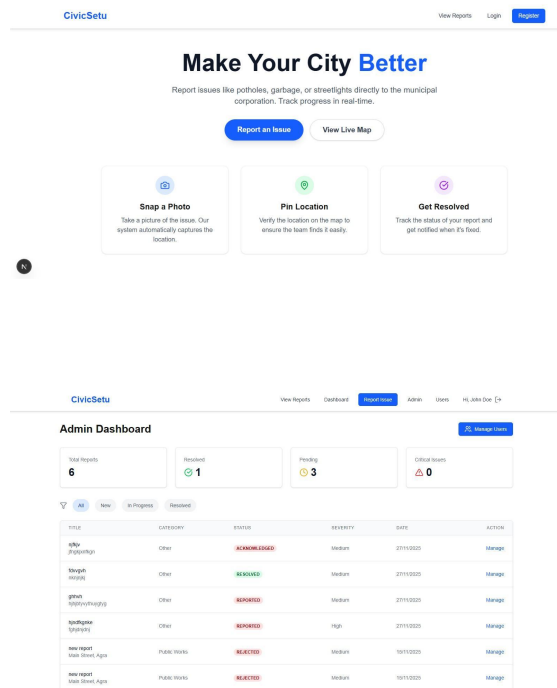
CivicSetu

View Reports Login Register

Make Your City Better

Report issues like potholes, garbage, or streetlights directly to the municipal corporation. Track progress in real-time.

Report an Issue View Live Map

Snap a Photo
Take a picture of the issue. Our system automatically captures the location.

Pin Location
Verify the location on the map to ensure the team finds it easily.

Get Resolved
Track the status of your report and get notified when it's fixed.

N

CivicSetu

View Reports Dashboard Report Issue Admin Users Hi, John Doe

Admin Dashboard

Manage Users

Total Reports
6

Resolved
1

Pending
3

Critical Issues
0

All New In Progress Resolved

| TITLE | CATEGORY | STATUS | SEVERITY | DATE | ACTION |
|---|---|---|---|---|---|
| rjfkjv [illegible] | Other | ACKNOWLEDGED | Medium | 27/11/2025 | Manage |
| fdsvgvh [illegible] | Other | RESOLVED | Medium | 27/11/2025 | Manage |
| ghfvh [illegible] | Other | REPORTED | Medium | 27/11/2025 | Manage |
| fgsdfsgske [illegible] | Other | REPORTED | High | 27/11/2025 | Manage |
| new report Mall Street, Agra | Public Works | REJECTED | Medium | 10/11/2025 | Manage |
| new report Mall Street, Agra | Public Works | REJECTED | Medium | 10/11/2025 | Manage |